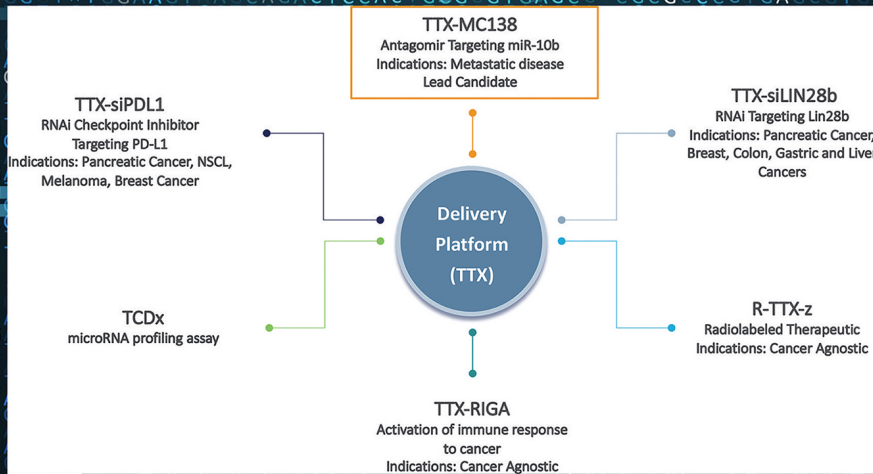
TTX-MC138
Antagomir Targeting miR-10b
Indications: Metastatic disease
Lead Candidate

TTX-siPDL1
RNAi Checkpoint Inhibitor
Targeting PD-L1
Indications: Pancreatic Cancer, NSCL, Melanoma, Breast Cancer

TTX-siLIN28b
RNAi Targeting Lin28b
Indications: Pancreatic Cancer, Breast, Colon, Gastric and Liver Cancers

Delivery Platform (TTX)

TCDx
microRNA profiling assay

R-TTX-z
Radiolabeled Therapeutic
Indications: Cancer Agnostic

TTX-RIGA
Activation of immune response to cancer
Indications: Cancer Agnostic